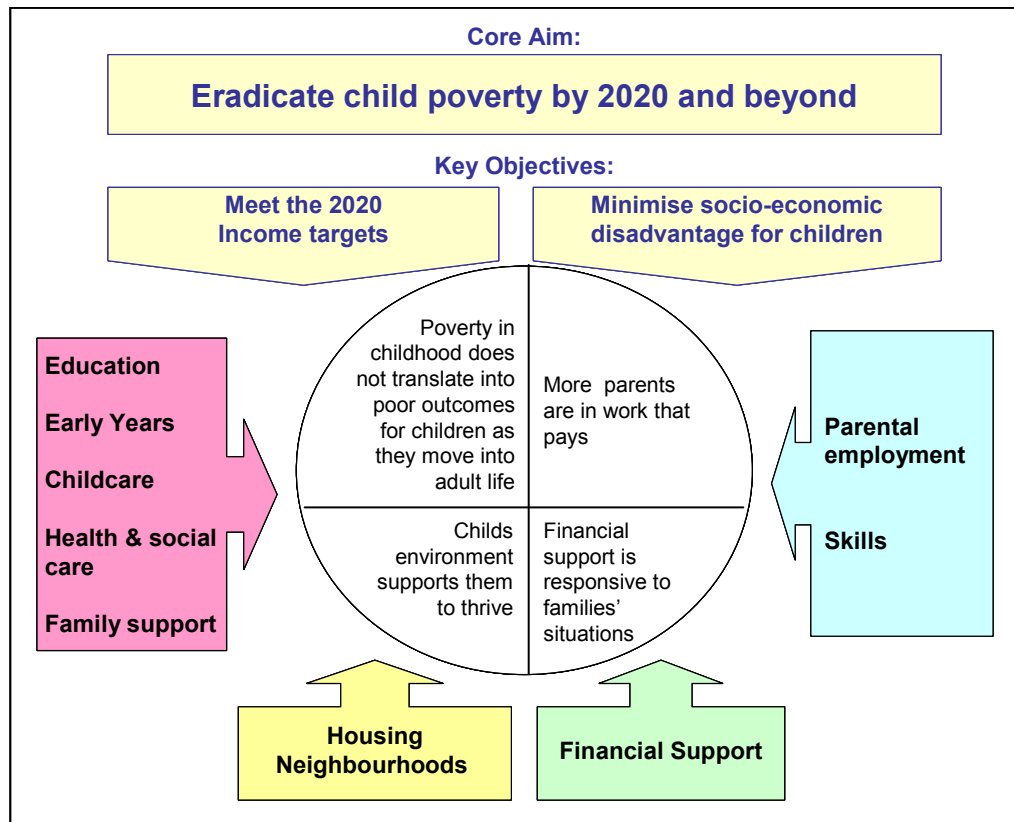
Core Aim:

Eradicate child poverty by 2020 and beyond

Key Objectives:

Meet the 2020 Income targets

Minimise socio-economic disadvantage for children

Education

Early Years

Childcare

Health & social care

Family support

Poverty in childhood does not translate into poor outcomes for children as they move into adult life

More parents are in work that pays

Childs environment supports them to thrive

Financial support is responsive to families' situations

Parental employment

Skills

Housing Neighbourhoods

Financial Support